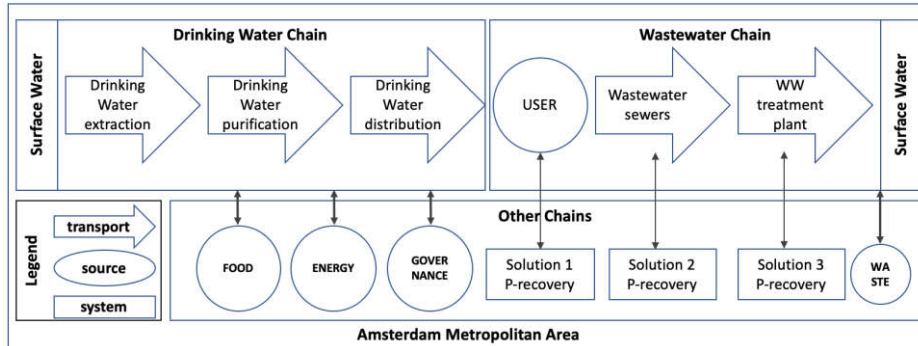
Surface Water

Drinking Water Chain

Drinking Water extraction

Drinking Water purification

Drinking Water distribution

Wastewater Chain

USER

Wastewater sewers

WW treatment plant

Surface Water

Legend

transport

source

system

Other Chains

FOOD

ENERGY

GOVER NANCE

Solution 1 P-recovery

Solution 2 P-recovery

Solution 3 P-recovery

WA STE

Amsterdam Metropolitan Area